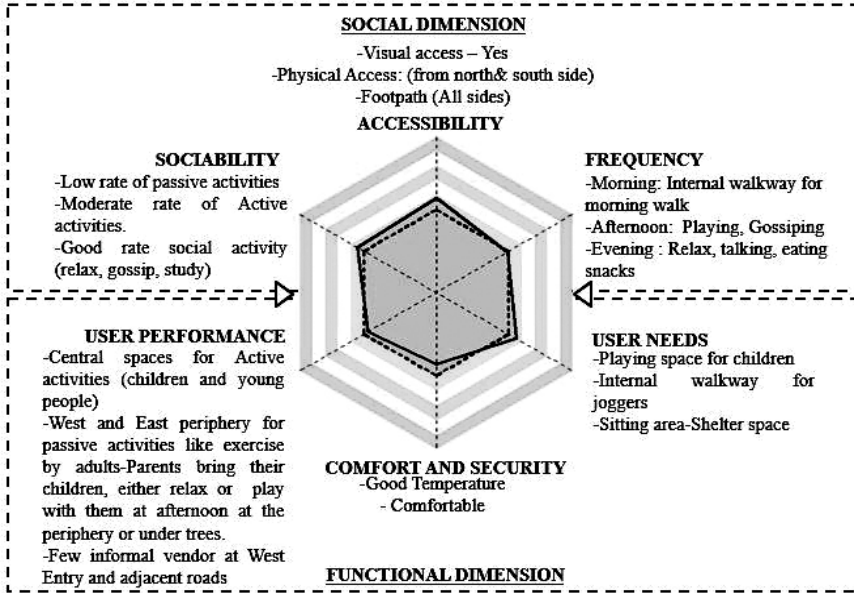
SOCIAL DIMENSION

-Visual access – Yes
-Physical Access: (from north& south side)
-Footpath (All sides)

ACCESSIBILITY

SOCIABILITY
-Low rate of passive activities
-Moderate rate of Active activities.
-Good rate social activity (relax, gossip, study)

FREQUENCY
-Morning: Internal walkway for morning walk
-Afternoon: Playing, Gossiping
-Evening : Relax, talking, eating snacks

USER PERFORMANCE
-Central spaces for Active activities (children and young people)
-West and East periphery for passive activities like exercise by adults-Parents bring their children, either relax or play with them at afternoon at the periphery or under trees.
-Few informal vendor at West Entry and adjacent roads

USER NEEDS
-Playing space for children
-Internal walkway for joggers
-Sitting area-Shelter space

COMFORT AND SECURITY
-Good Temperature
- Comfortable

FUNCTIONAL DIMENSION